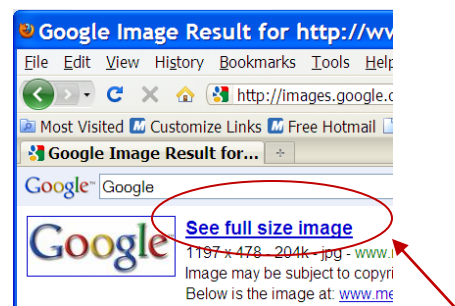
Google Image Result for http://w

File Edit View History Bookmarks Tools Help

http://images.google.c

Most Visited Customize Links Free Hotmail

Google Image Result for...

+

Google™ Google

Google

See full size image

1197 x 478 - 204k - jpg - www.

Image may be subject to copyri

Below is the image at: www.me